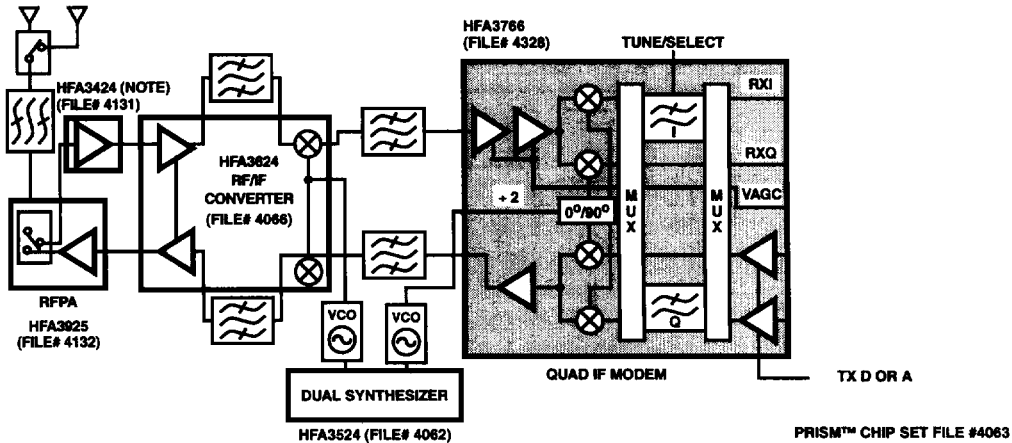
HFA3424 (NOTE)
(FILE# 4131)

RFPA

HFA3925
(FILE# 4132)

HFA3624
RF/IF
CONVERTER
(FILE# 4066)

VCO

VCO

DUAL SYNTHESIZER

HFA3524 (FILE# 4062)

HFA3766
(FILE# 4328)

TUNE/SELECT

RXI

RXQ

VAGC

÷ 2

$0^o/90^o$

M
U
X

M
U
X

I

Q

QUAD IF MODEM

TX D OR A

PRISM™ CHIP SET FILE #4063